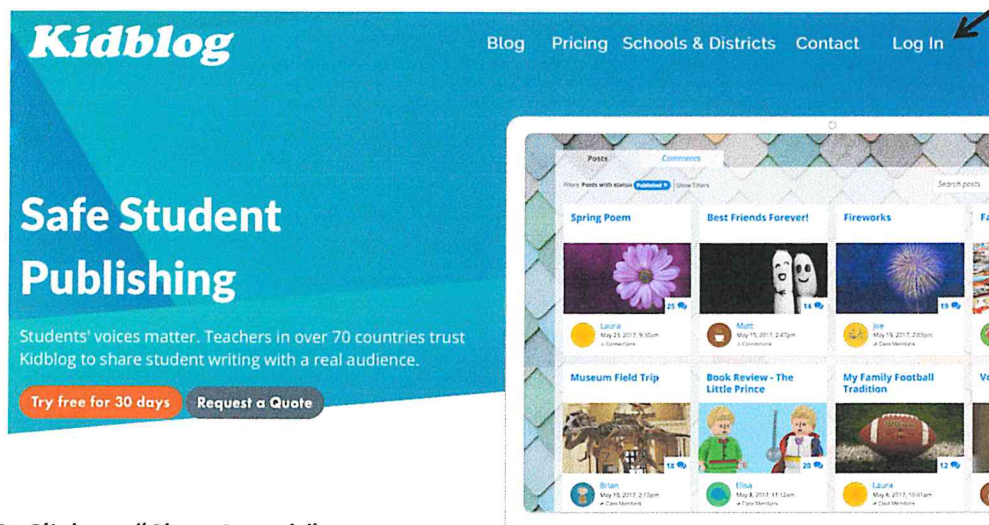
Kidblog

Blog Pricing Schools & Districts Contact Log In

Safe Student Publishing

Students' voices matter. Teachers in over 70 countries trust Kidblog to share student writing with a real audience.

Try free for 30 days Request a Quote

Posts Comments

Filters: Posts with status Published Show filters

Search posts

Spring Poem

25

Laura
May 23, 2017, 9:30am

Best Friends Forever!

14

Matt
May 15, 2017, 2:47pm

Fireworks

19

Joe
May 19, 2017, 2:03pm

Museum Field Trip

18

Brian
May 18, 2017, 2:10pm

Book Review - The Little Prince

20

Elisa
May 8, 2017, 11:12am

My Family Football Tradition

12

Laura
May 6, 2017, 10:41am

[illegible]